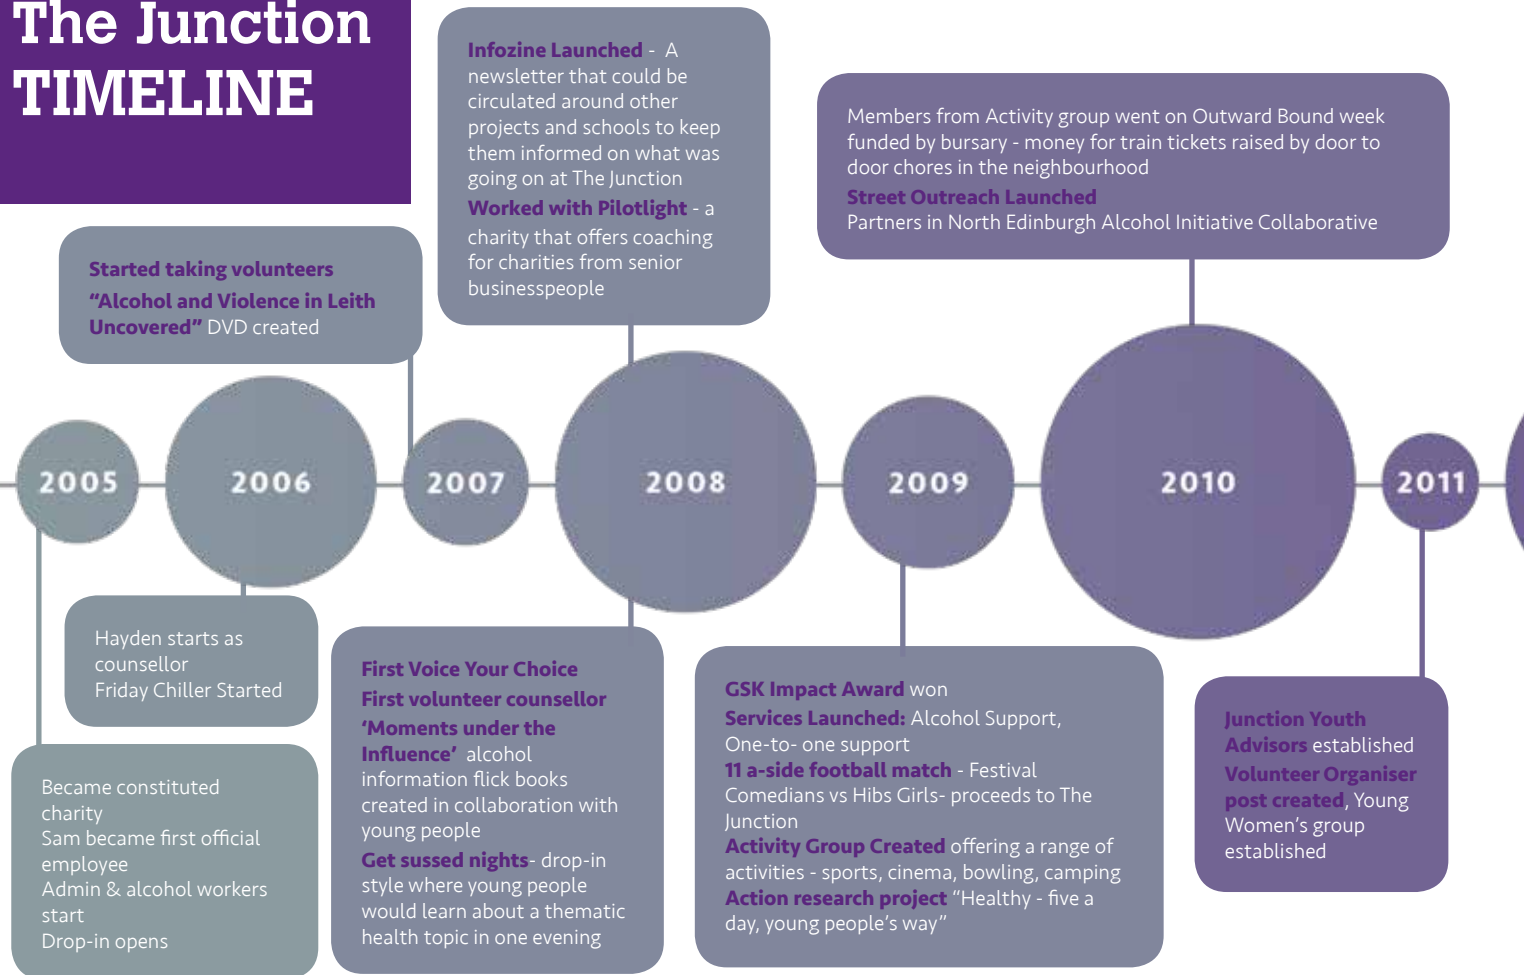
The Junction
TIMELINE

Started taking volunteers
“Alcohol and Violence in Leith Uncovered” DVD created

Infozine Launched - A newsletter that could be circulated around other projects and schools to keep them informed on what was going on at The Junction
Worked with Pilotlight - a charity that offers coaching for charities from senior businesspeople

Members from Activity group went on Outward Bound week funded by bursary - money for train tickets raised by door to door chores in the neighbourhood
Street Outreach Launched
Partners in North Edinburgh Alcohol Initiative Collaborative

2005
2006
2007
2008
2009
2010
2011

Hayden starts as counsellor
Friday Chiller Started

Became constituted charity
Sam became first official employee
Admin & alcohol workers start
Drop-in opens

First Voice Your Choice
First volunteer counsellor
‘Moments under the Influence’ alcohol information flick books created in collaboration with young people
Get sussed nights- drop-in style where young people would learn about a thematic health topic in one evening

GSK Impact Award won
Services Launched: Alcohol Support, One-to- one support
11 a-side football match - Festival Comedians vs Hibs Girls- proceeds to The Junction
Activity Group Created offering a range of activities - sports, cinema, bowling, camping
Action research project “Healthy - five a day, young people’s way”

Junction Youth Advisors established
Volunteer Organiser post created, Young Women’s group established